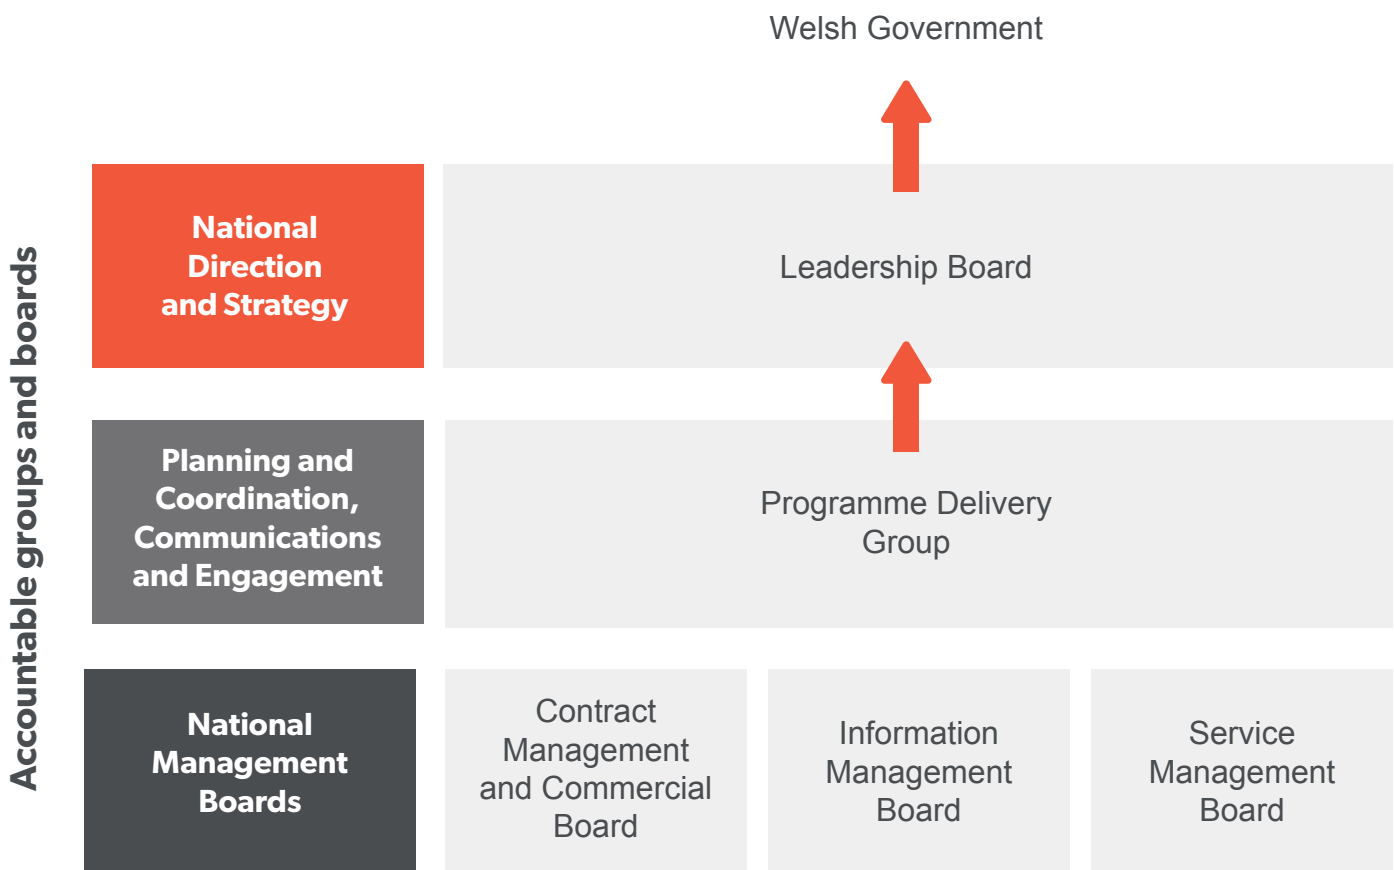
Accountable groups and boards

Welsh Government

National Direction and Strategy

Leadership Board

Planning and Coordination, Communications and Engagement

Programme Delivery Group

National Management Boards

Contract Management and Commercial Board

Information Management Board

Service Management Board